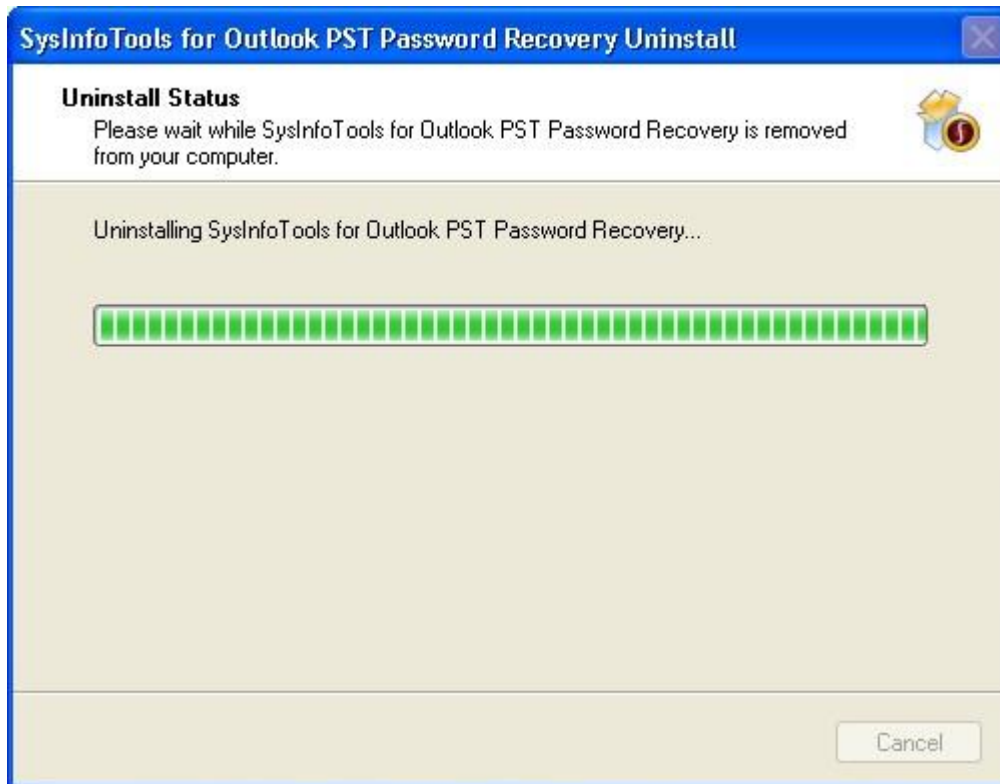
SysInfoTools for Outlook PST Password Recovery Uninstall

Uninstall Status

Please wait while SysInfoTools for Outlook PST Password Recovery is removed from your computer.

Uninstalling SysInfoTools for Outlook PST Password Recovery...

Cancel